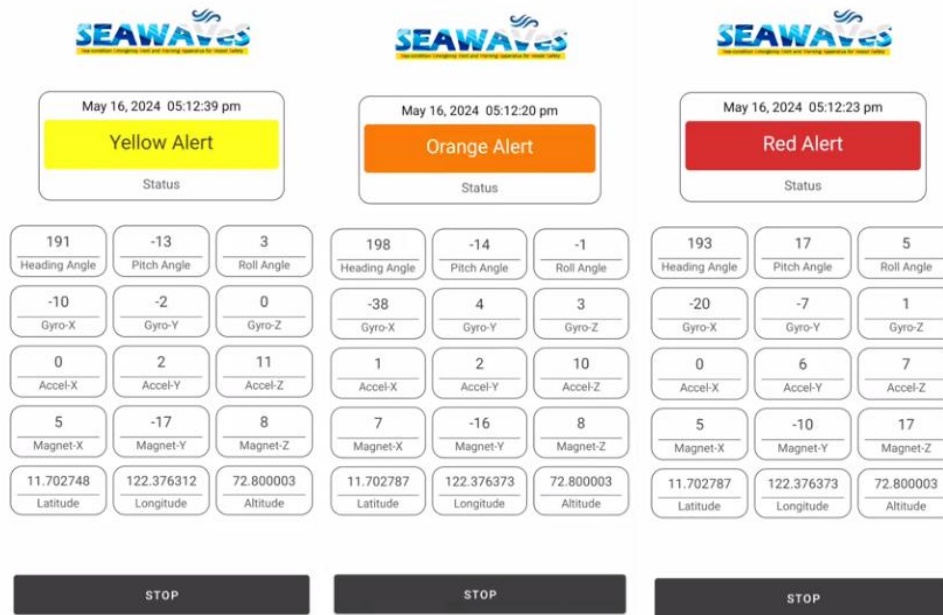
SEAWAVeS
Sea-condition Emergency Alert and Warning Apparatus for Vessel Safety

May 16, 2024 05:12:39 pm
Yellow Alert
Status

| 191 | -13 | 3 |
|---|---|---|
| Heading Angle | Pitch Angle | Roll Angle |
| -10 | -2 | 0 |
| Gyro-X | Gyro-Y | Gyro-Z |
| 0 | 2 | 11 |
| Accel-X | Accel-Y | Accel-Z |
| 5 | -17 | 8 |
| Magnet-X | Magnet-Y | Magnet-Z |
| 11.702748 | 122.376312 | 72.800003 |
| Latitude | Longitude | Altitude |

STOP

SEAWAVeS
Sea-condition Emergency Alert and Warning Apparatus for Vessel Safety

May 16, 2024 05:12:20 pm
Orange Alert
Status

| 198 | -14 | -1 |
|---|---|---|
| Heading Angle | Pitch Angle | Roll Angle |
| -38 | 4 | 3 |
| Gyro-X | Gyro-Y | Gyro-Z |
| 1 | 2 | 10 |
| Accel-X | Accel-Y | Accel-Z |
| 7 | -16 | 8 |
| Magnet-X | Magnet-Y | Magnet-Z |
| 11.702787 | 122.376373 | 72.800003 |
| Latitude | Longitude | Altitude |

STOP

SEAWAVeS
Sea-condition Emergency Alert and Warning Apparatus for Vessel Safety

May 16, 2024 05:12:23 pm
Red Alert
Status

| 193 | 17 | 5 |
|---|---|---|
| Heading Angle | Pitch Angle | Roll Angle |
| -20 | -7 | 1 |
| Gyro-X | Gyro-Y | Gyro-Z |
| 0 | 6 | 7 |
| Accel-X | Accel-Y | Accel-Z |
| 5 | -10 | 17 |
| Magnet-X | Magnet-Y | Magnet-Z |
| 11.702787 | 122.376373 | 72.800003 |
| Latitude | Longitude | Altitude |

STOP